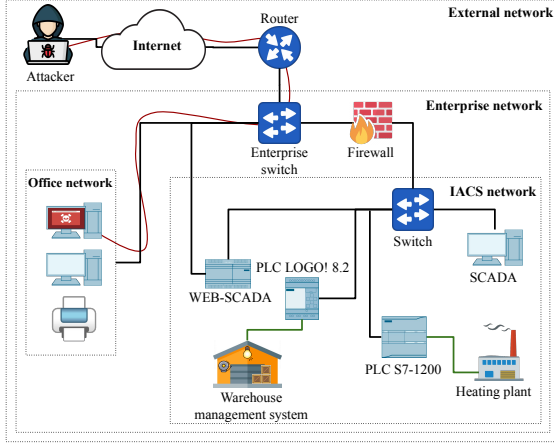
External network

Attacker

Internet

Router

Enterprise network

Enterprise switch

Firewall

Office network

IACS network

Switch

SCADA

WEB-SCADA

PLC LOGO! 8.2

PLC S7-1200

Warehouse management system

Heating plant